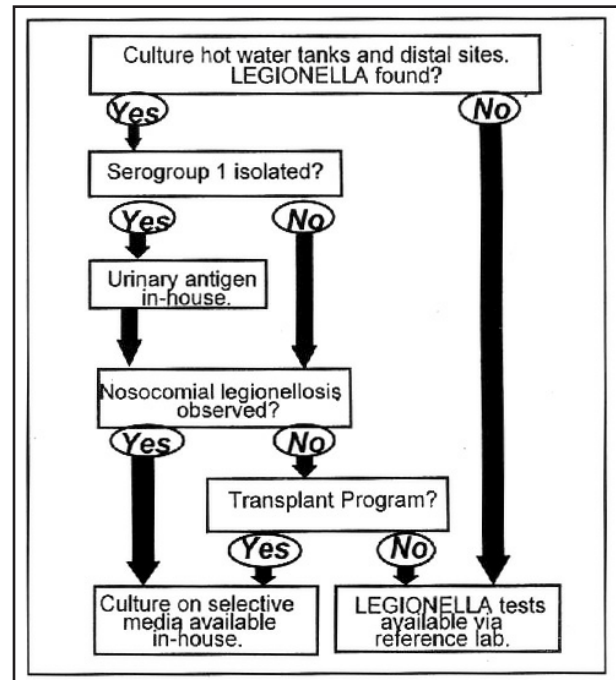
Culture hot water tanks and distal sites. LEGIONELLA found?

Yes

No

Serogroup 1 isolated?

Yes

No

Urinary antigen in-house.

Nosocomial legionellosis observed?

Yes

No

Transplant Program?

Yes

No

Culture on selective media available in-house.

LEGIONELLA tests available via reference lab.